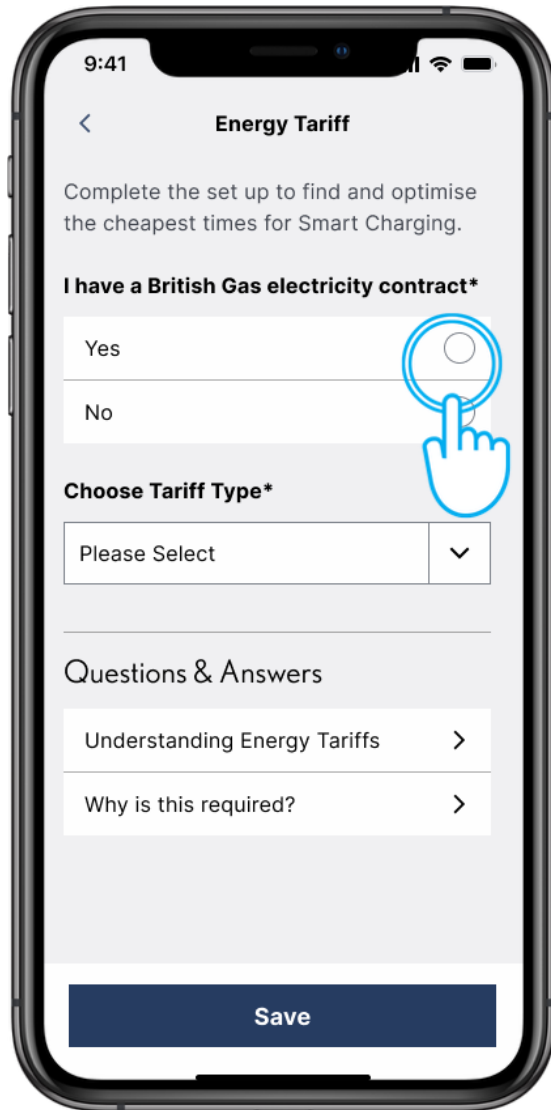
9:41

Energy Tariff

Complete the set up to find and optimise the cheapest times for Smart Charging.

I have a British Gas electricity contract*

Yes

No

Choose Tariff Type*

Please Select

Questions & Answers

Understanding Energy Tariffs

Why is this required?

Save